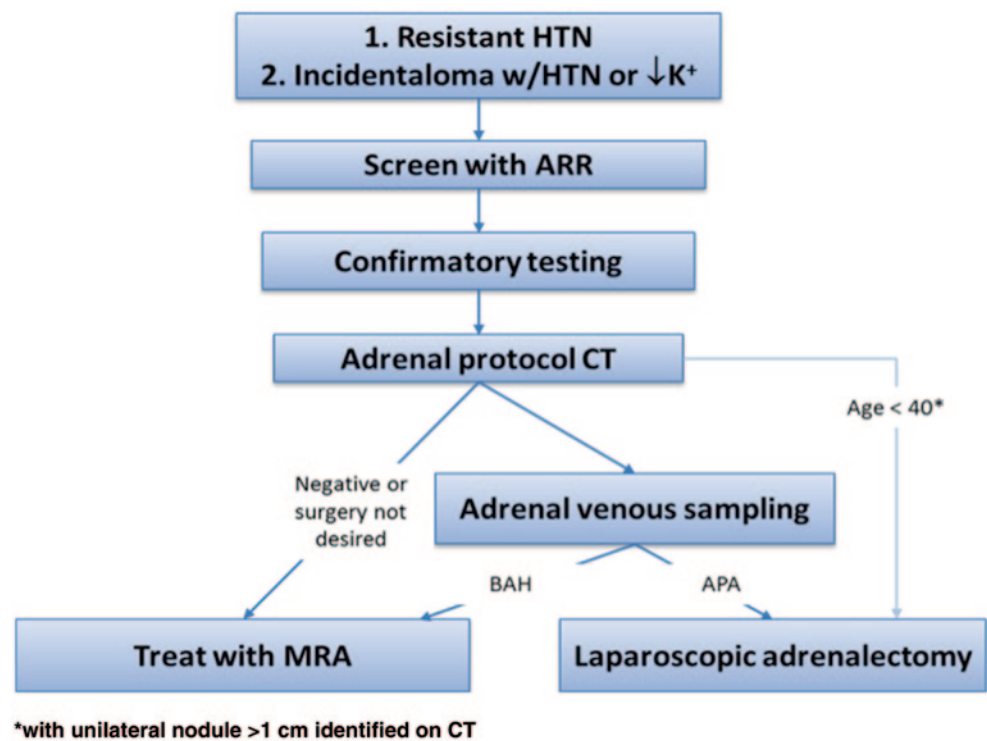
1. Resistant HTN
2. Incidentaloma w/HTN or ↓$K^+$

Screen with ARR

Confirmatory testing

Adrenal protocol CT

Age < 40*

Negative or surgery not desired

Adrenal venous sampling

BAH

APA

Treat with MRA

Laparoscopic adrenalectomy

*with unilateral nodule >1 cm identified on CT